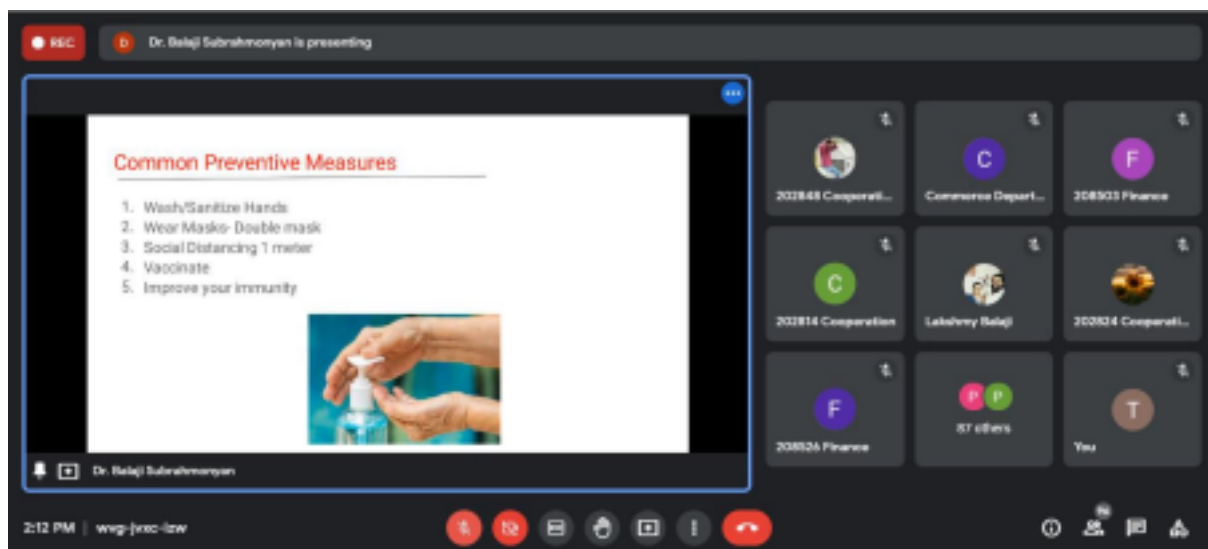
REC

D Dr. Balaji Subrahmonyan is presenting

Common Preventive Measures

1. Wash/Sanitize Hands
2. Wear Masks- Double mask
3. Social Distancing 1 meter
4. Vaccinate
5. Improve your immunity

Dr. Balaji Subrahmonyan

202848 Cooperati...

C
Commerce Depart...

F
208503 Finance

C
202814 Cooperation

Lakshmy Balaji

202824 Cooperati...

F
208526 Finance

P P
87 others

T
You

2:12 PM | wwg-jvxc-izw

96